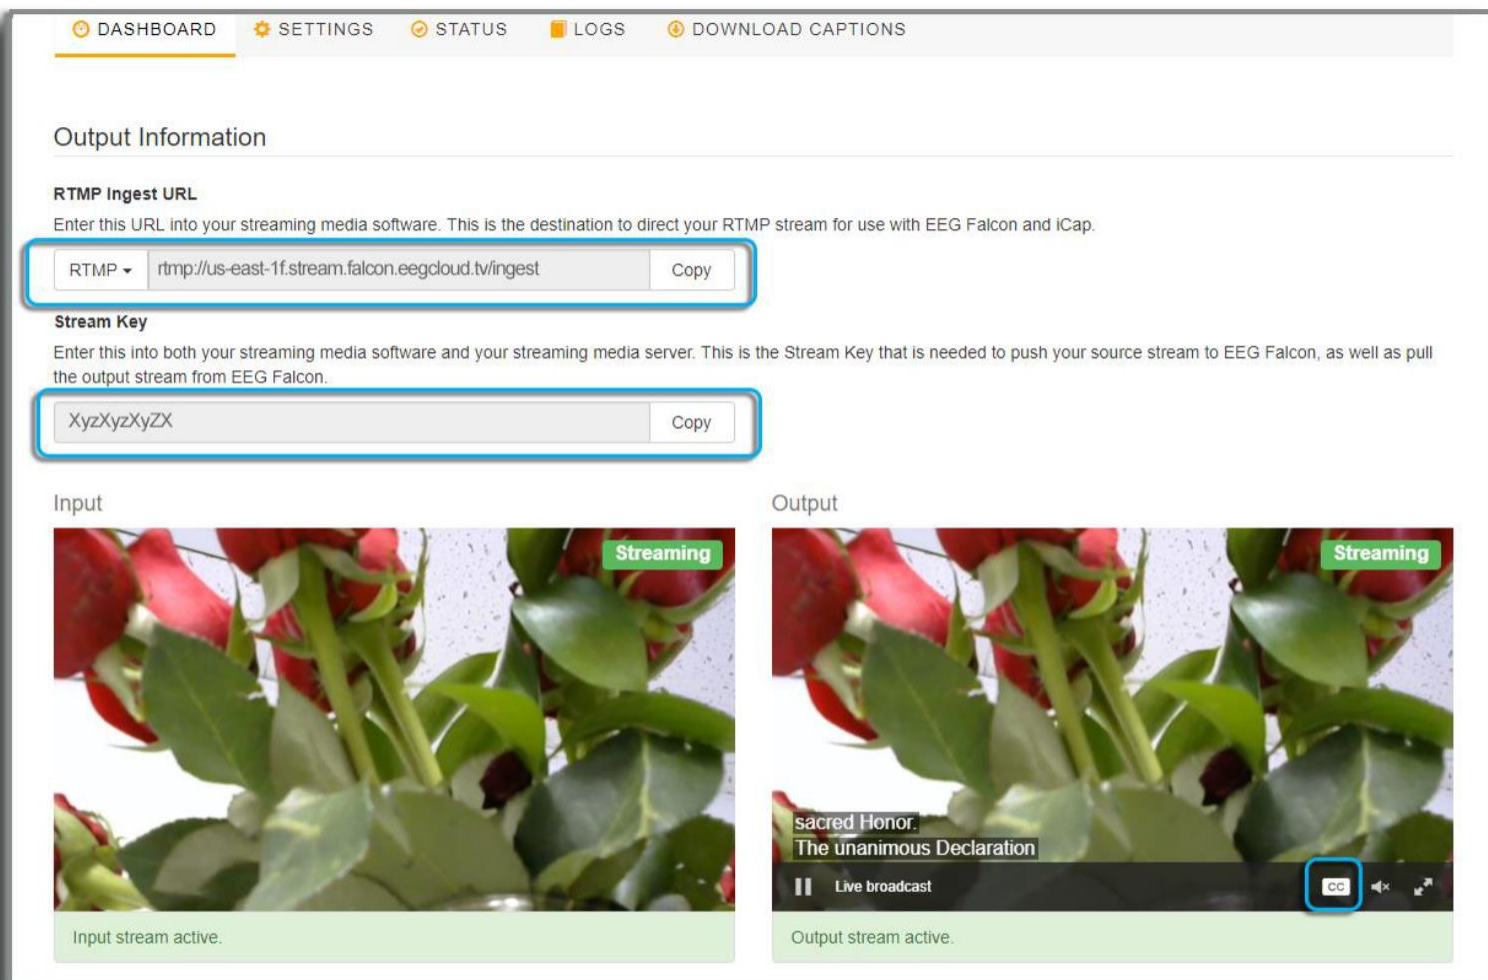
DASHBOARD SETTINGS STATUS LOGS DOWNLOAD CAPTIONS

Output Information

RTMP Ingest URL

Enter this URL into your streaming media software. This is the destination to direct your RTMP stream for use with EEG Falcon and iCap.

RTMP rtmp://us-east-1f.stream.falcon.eegcloud.tv/ingest Copy

Stream Key

Enter this into both your streaming media software and your streaming media server. This is the Stream Key that is needed to push your source stream to EEG Falcon, as well as pull the output stream from EEG Falcon.

XyzXyzXyZX Copy

Input

Streaming

Input stream active.

Output

Streaming

sacred Honor.
The unanimous Declaration

Live broadcast

CC

Output stream active.